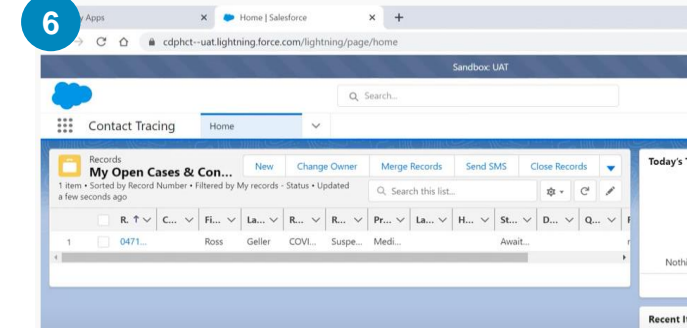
6

y Apps

Home | Salesforce

cdphct--uat.lightning.force.com/lightning/page/home

Sandbox: UAT

Search...

Contact Tracing

Home

Records

My Open Cases & Con...

New

Change Owner

Merge Records

Send SMS

Close Records

1 item • Sorted by Record Number • Filtered by My records - Status • Updated a few seconds ago

Search this list...

| | R. ↑ | C... | Fi... | La... | R... | R... | Pr... | La... | H... | St... | D... | Q... |
|---|---|---|---|---|---|---|---|---|---|---|---|---|
| 1 | 0471... | | Ross | Geller | COVI... | Suspe... | Medi... | | | Await... | | |

Today's T

Nothi

Recent I